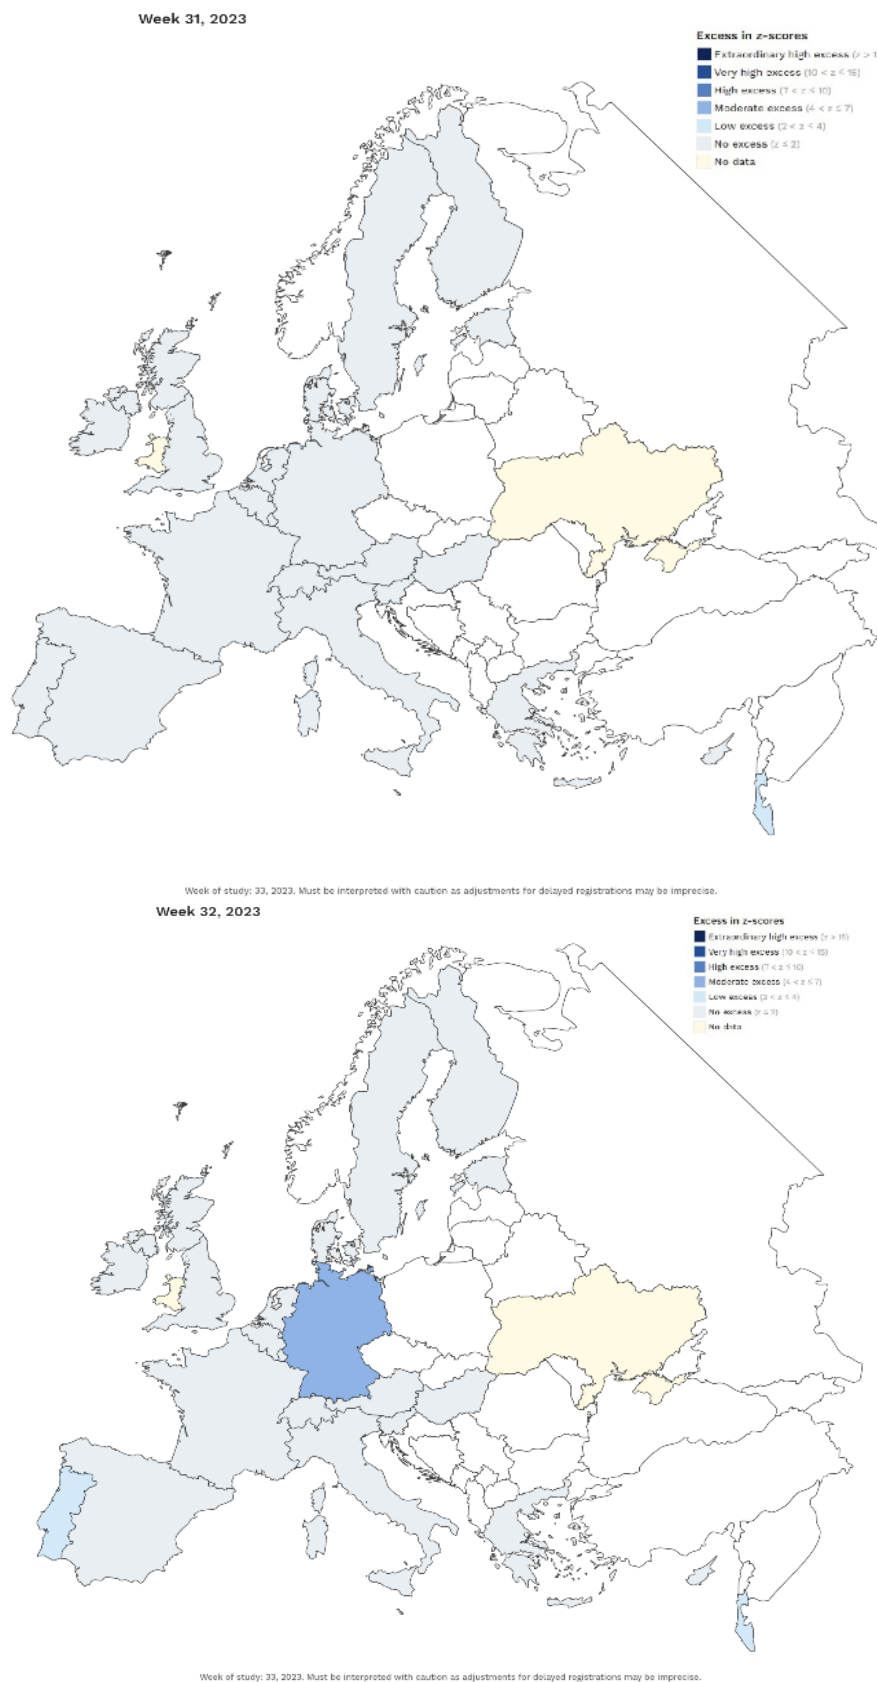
Week 31, 2023

Excess in z-scores
Extraordinary high excess (z > 1
Very high excess (10 < z ≤ 15)
High excess (7 < z ≤ 10)
Moderate excess (4 < z ≤ 7)
Low excess (2 < z ≤ 4)
No excess (z ≤ 2)
No data

Week of study: 33, 2023. Must be interpreted with caution as adjustments for delayed registrations may be imprecise.

Week 32, 2023

Excess in z-scores
Extraordinary high excess (z > 15)
Very high excess (10 < z ≤ 15)
High excess (7 < z ≤ 10)
Moderate excess (4 < z ≤ 7)
Low excess (2 < z ≤ 4)
No excess (z ≤ 2)
No data

Week of study: 33, 2023. Must be interpreted with caution as adjustments for delayed registrations may be imprecise.